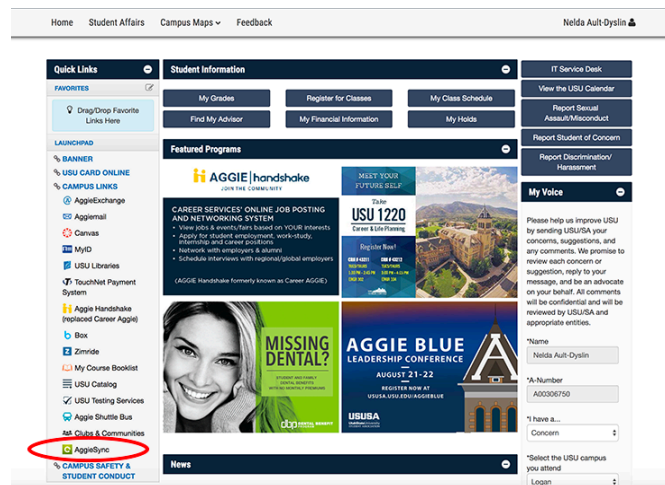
Home Student Affairs Campus Maps Feedback Nelda Ault-Dyslin

Quick Links

FAVORITES

Drag/Drop Favorite Links Here

LAUNCHPAD

BANNER

USU CARD ONLINE

CAMPUS LINKS

AggieExchange

Aggiemail

Canvas

MyID

USU Libraries

TouchNet Payment System

Aggie Handshake (replaced Career Aggie)

Box

Zimride

My Course Booklist

USU Catalog

USU Testing Services

Aggie Shuttle Bus

Clubs & Communities

AggieSync

CAMPUS SAFETY & STUDENT CONDUCT

Student Information

My Grades | Register for Classes | My Class Schedule

Find My Advisor | My Financial Information | My Holds

Featured Programs

AGGIE handshake
JOIN THE COMMUNITY

CAREER SERVICES' ONLINE JOB POSTING AND NETWORKING SYSTEM
• View jobs & events/fairs based on YOUR interests
• Apply for student employment, work-study, internship and career positions
• Network with employers & alumni
• Schedule interviews with regional/global employers

(AGGIE Handshake formerly known as Career AGGIE)

MEET YOUR FUTURE SELF

Take USU 1220
Career & Life Planning

Register Now!

MISSING DENTAL?

STUDENT AND FAMILY DENTAL BENEFITS WITH NO MONTHLY PREMIUMS

AGGIE BLUE LEADERSHIP CONFERENCE

AUGUST 21-22

REGISTER NOW AT USUSA.USU.EDU/AGGIEBLUE

USUSA

News

IT Service Desk

View the USU Calendar

Report Sexual Assault/Misconduct

Report Student of Concern

Report Discrimination/ Harassment

My Voice

Please help us improve USU by sending USU/SA your concerns, suggestions, and any comments. We promise to review each concern or suggestion, reply to your message, and be an advocate on your behalf. All comments will be confidential and will be reviewed by USU/SA and appropriate entities.

*Name
Nelda Ault-Dyslin

*A-Number
A00306750

*I have a...
Concern

*Select the USU campus you attend
Logan